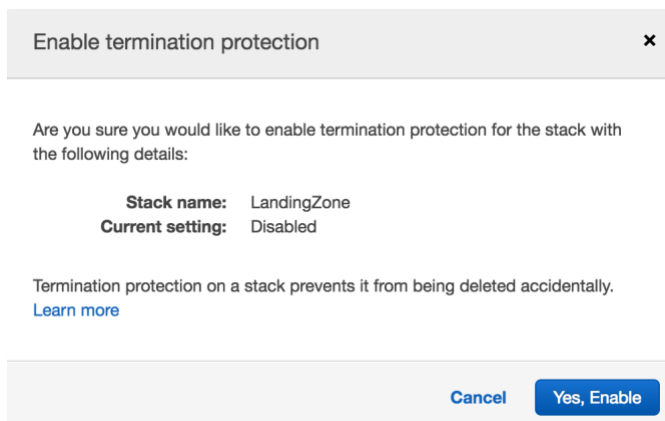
Enable termination protection

×

Are you sure you would like to enable termination protection for the stack with the following details:

Stack name: LandingZone
Current setting: Disabled

Termination protection on a stack prevents it from being deleted accidentally. Learn more

Cancel

Yes, Enable